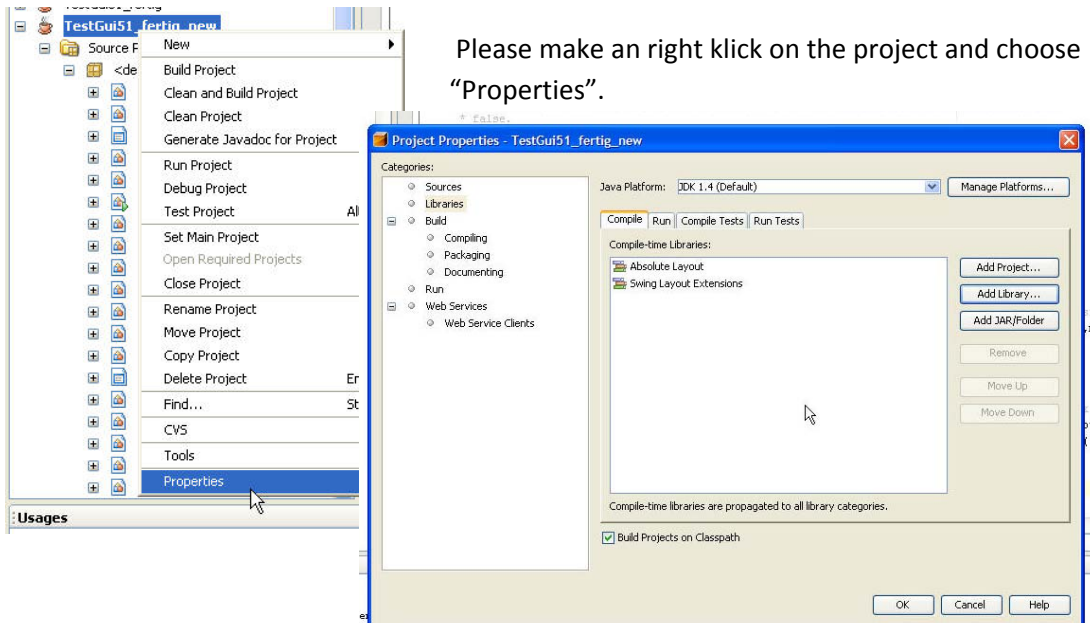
TestGui51_fertig
TestGui51_fertig_new
Source P
<de

New
Build Project
Clean and Build Project
Clean Project
Generate Javadoc for Project
Run Project
Debug Project
Test Project
Set Main Project
Open Required Projects
Close Project
Rename Project
Move Project
Copy Project
Delete Project
Find...
CVS
Tools
Properties

Al
Er
St

Usages

Please make an right klick on the project and choose "Properties".

* false.

Project Properties - TestGui51_fertig_new

Categories:
Sources
Libraries
Build
Compiling
Packaging
Documenting
Run
Web Services
Web Service Clients

Java Platform: JDK 1.4 (Default)
Manage Platforms...

Compile | Run | Compile Tests | Run Tests

Compile-time Libraries:
Absolute Layout
Swing Layout Extensions

Add Project...
Add Library...
Add JAR/Folder
Remove
Move Up
Move Down

Compile-time libraries are propagated to all library categories.

Build Projects on Classpath

OK
Cancel
Help